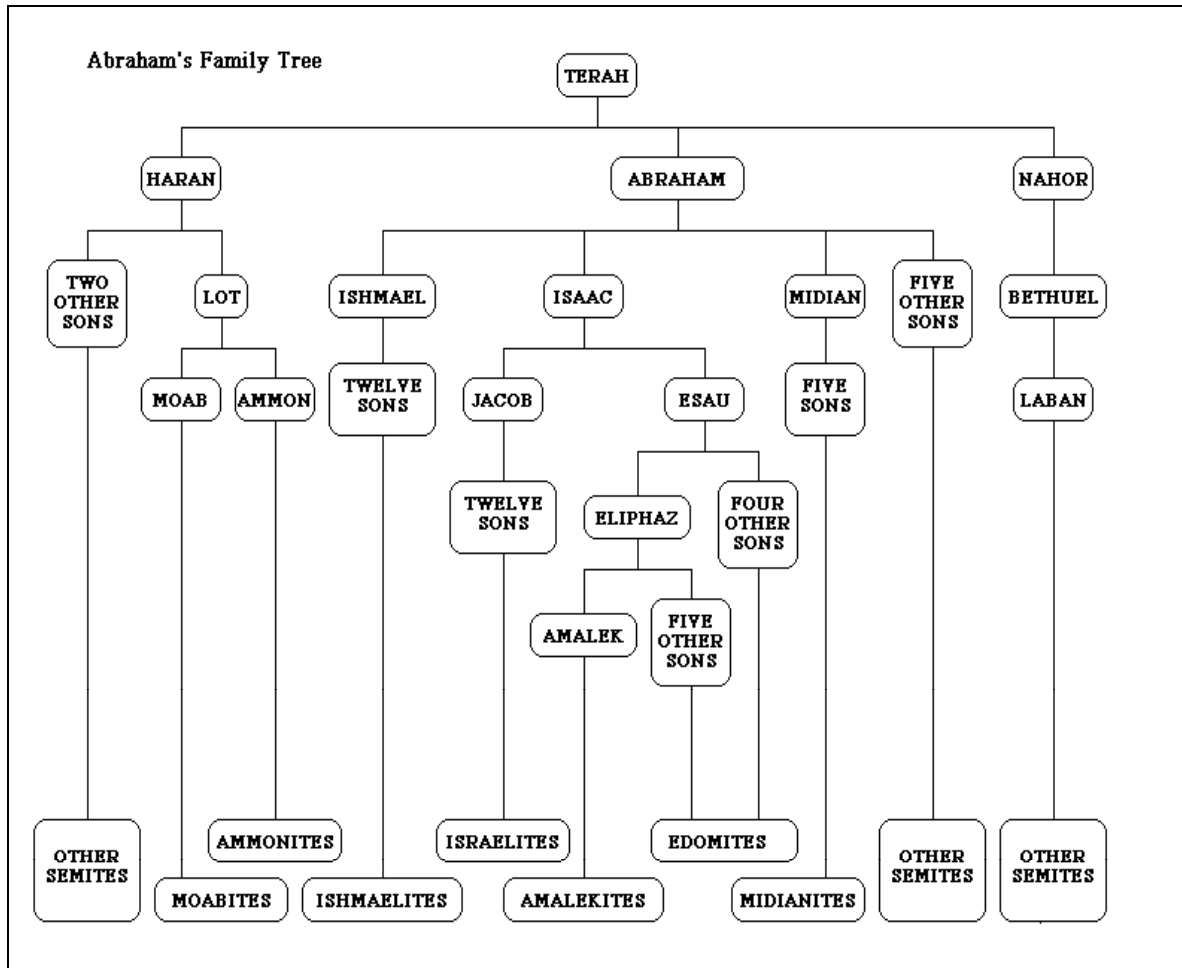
Abraham's Family Tree

TERAH

HARAN

ABRAHAM

NAHOR

TWO OTHER SONS

LOT

ISHMAEL

ISAAC

MIDIAN

FIVE OTHER SONS

BETHUEL

MOAB

AMMON

TWELVE SONS

JACOB

ESAU

FIVE SONS

LABAN

TWELVE SONS

ELIPHAZ

FOUR OTHER SONS

AMALEK

FIVE OTHER SONS

OTHER SEMITES

AMMONITES

ISRAELITES

EDOMITES

OTHER SEMITES

OTHER SEMITES

MOABITES

ISHMAELITES

AMALEKITES

MIDIANITES